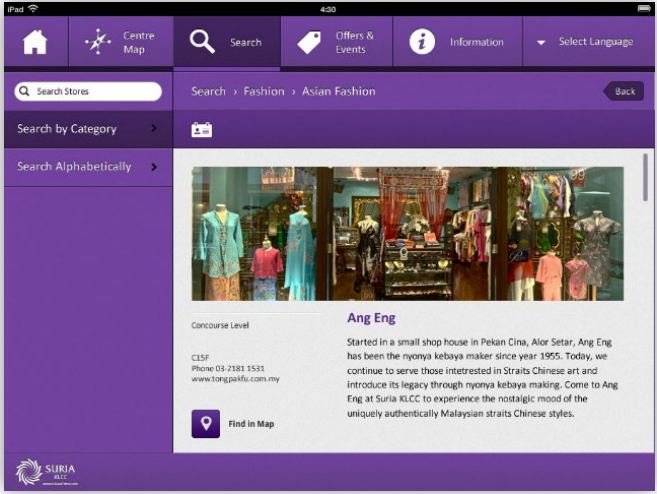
iPad 4:30

Centre Map
Search
Offers & Events
Information
Select Language

Search Stores

Search by Category
Search Alphabetically

Search › Fashion › Asian Fashion
Back

Concourse Level

C15F
Phone 03-2181 1531
www.tongpaikfu.com.my

Find in Map

Ang Eng

Started in a small shop house in Pekan Cina, Alor Setar, Ang Eng has been the nyonya kebaya maker since year 1955. Today, we continue to serve those intetrested in Straits Chinese art and introduce its legacy through nyonya kebaya making. Come to Ang Eng at Suria KLCC to experience the nostalgic mood of the uniquely authentically Malaysian straits Chinese styles.

SURIA KLCC